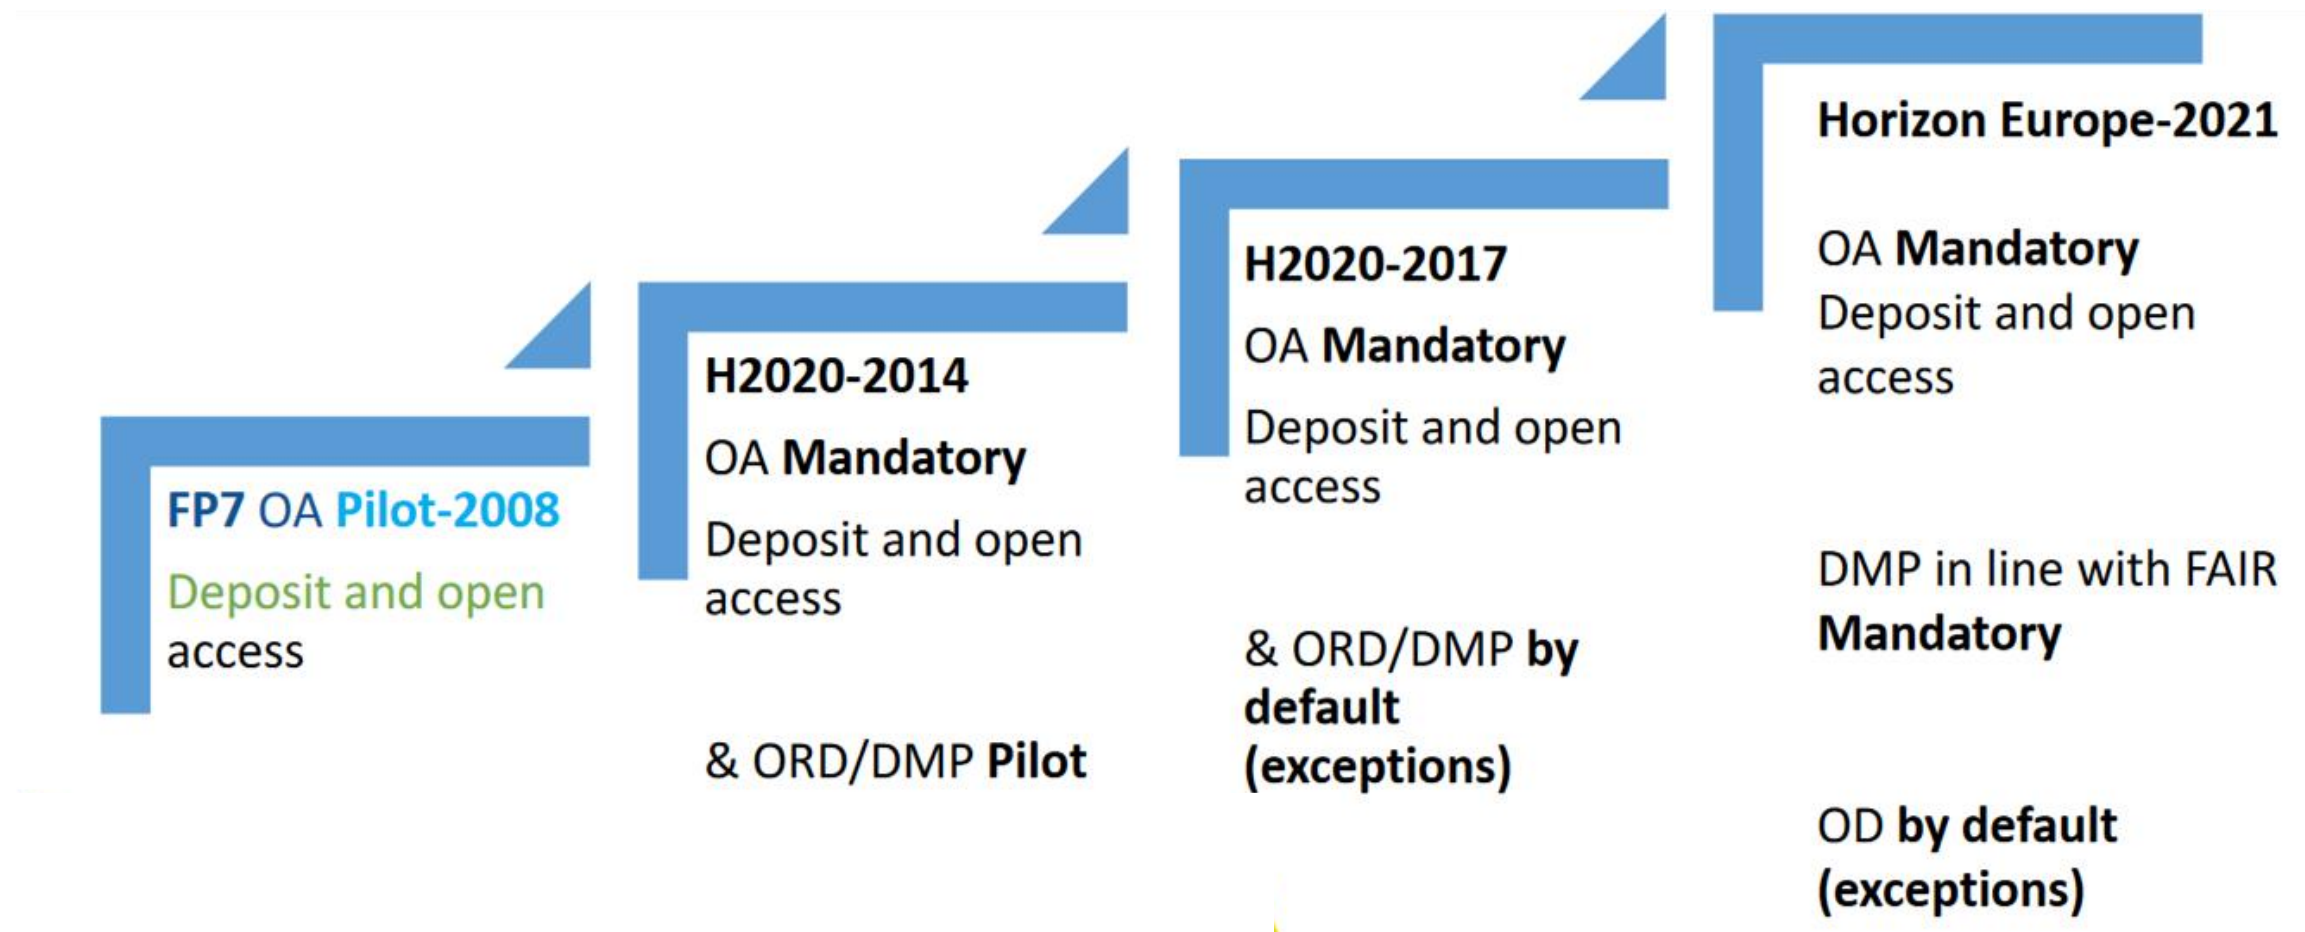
FP7 OA Pilot-2008

Deposit and open access

H2020-2014

OA Mandatory

Deposit and open access

& ORD/DMP Pilot

H2020-2017

OA Mandatory

Deposit and open access

& ORD/DMP by default (exceptions)

Horizon Europe-2021

OA Mandatory

Deposit and open access

DMP in line with FAIR Mandatory

OD by default (exceptions)